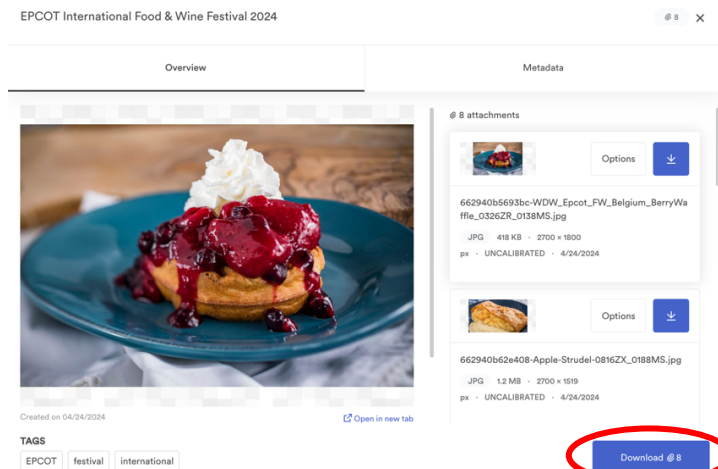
EPCOT International Food & Wine Festival 2024

@ 8 ×

Overview

Metadata

@ 8 attachments

Options

662940b5693bc-WDW_Epcot_FW_Belgium_BerryWaffle_0326ZR_0138MS.jpg

JPG 418 KB · 2700 × 1800 px · UNCALIBRATED · 4/24/2024

Options

662940b62e408-Apple-Strudel-0816ZX_0188MS.jpg

JPG 1.2 MB · 2700 × 1519 px · UNCALIBRATED · 4/24/2024

Created on 04/24/2024

Open in new tab

TAGS

EPCOT festival international

Download @ 8